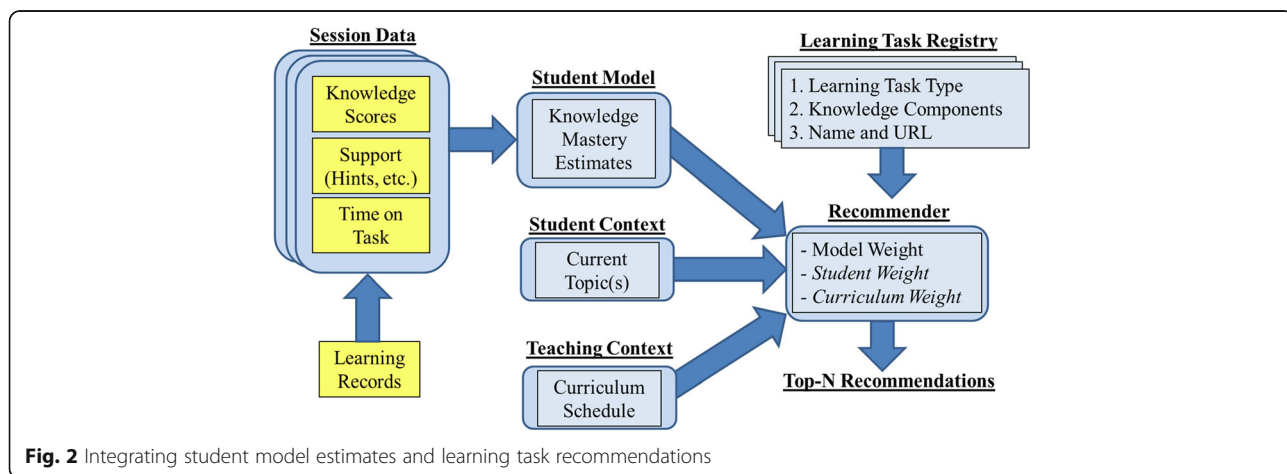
Session Data

Knowledge Scores

Support (Hints, etc.)

Time on Task

Learning Records

Student Model

Knowledge Mastery Estimates

Student Context

Current Topic(s)

Teaching Context

Curriculum Schedule

Learning Task Registry

1. Learning Task Type
2. Knowledge Components
3. Name and URL

Recommender

- Model Weight
- *Student Weight*
- *Curriculum Weight*

Top-N Recommendations

**Fig. 2** Integrating student model estimates and learning task recommendations